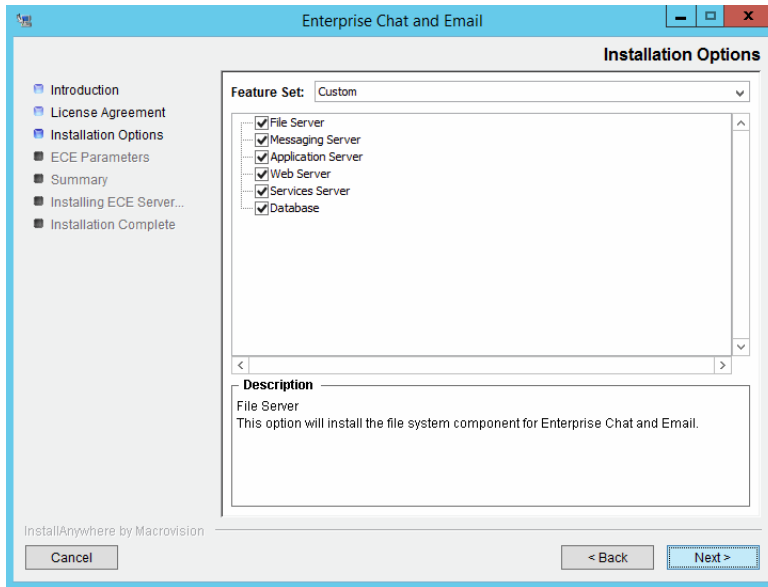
Enterprise Chat and Email

Installation Options

Introduction
License Agreement
Installation Options
ECE Parameters
Summary
Installing ECE Server...
Installation Complete

Feature Set: Custom

File Server
Messaging Server
Application Server
Web Server
Services Server
Database

Description
File Server
This option will install the file system component for Enterprise Chat and Email.

InstallAnywhere by Macrovision

Cancel

< Back

Next >